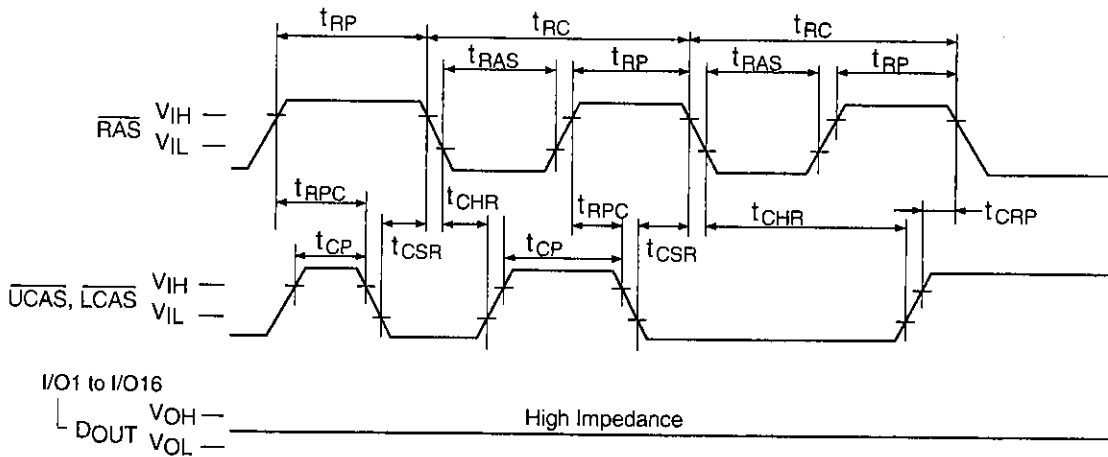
$t_{RP}$ $t_{RC}$ $t_{RC}$

$t_{RAS}$ $t_{RP}$ $t_{RAS}$ $t_{RP}$

$\overline{RAS}$ $V_{IH}$ — $V_{IL}$ —

$t_{RPC}$ $t_{CHR}$ $t_{RPC}$ $t_{CHR}$ $t_{CRP}$

$t_{CP}$ $t_{CSR}$ $t_{CP}$ $t_{CSR}$

$\overline{UCAS}$, $\overline{LCAS}$ $V_{IH}$ — $V_{IL}$ —

I/O1 to I/O16

$D_{OUT}$ $V_{OH}$ — $V_{OL}$ —

High Impedance